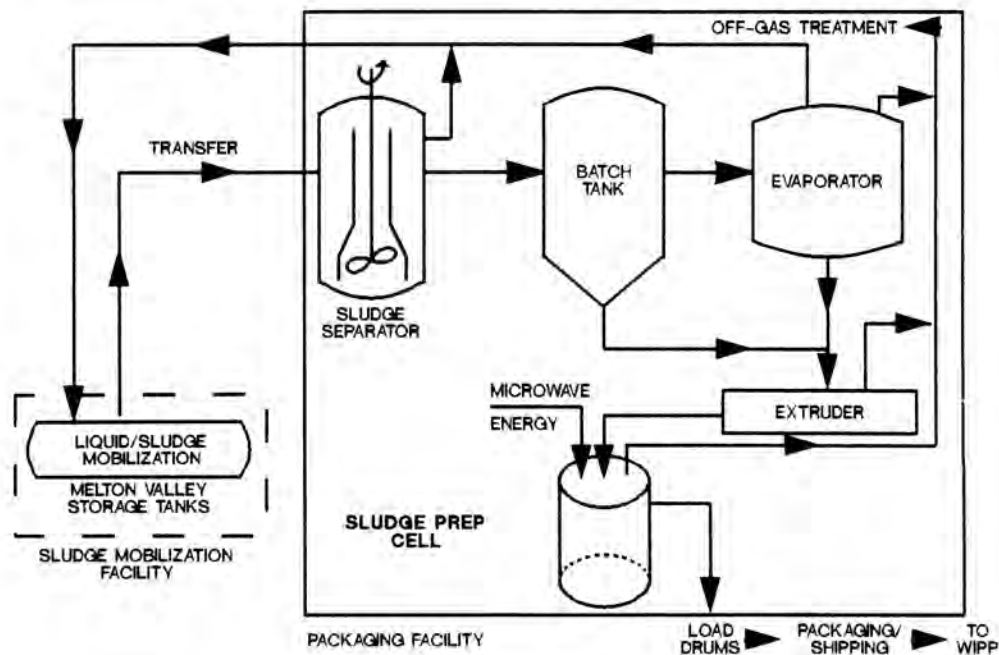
OFF-GAS TREATMENT

TRANSFER

BATCH TANK

EVAPORATOR

SLUDGE SEPARATOR

MICROWAVE ENERGY

EXTRUDER

LIQUID/SLUDGE MOBILIZATION

MELTON VALLEY STORAGE TANKS

SLUDGE MOBILIZATION FACILITY

SLUDGE PREP CELL

PACKAGING FACILITY

LOAD DRUMS

PACKAGING/ SHIPPING

TO WIPP